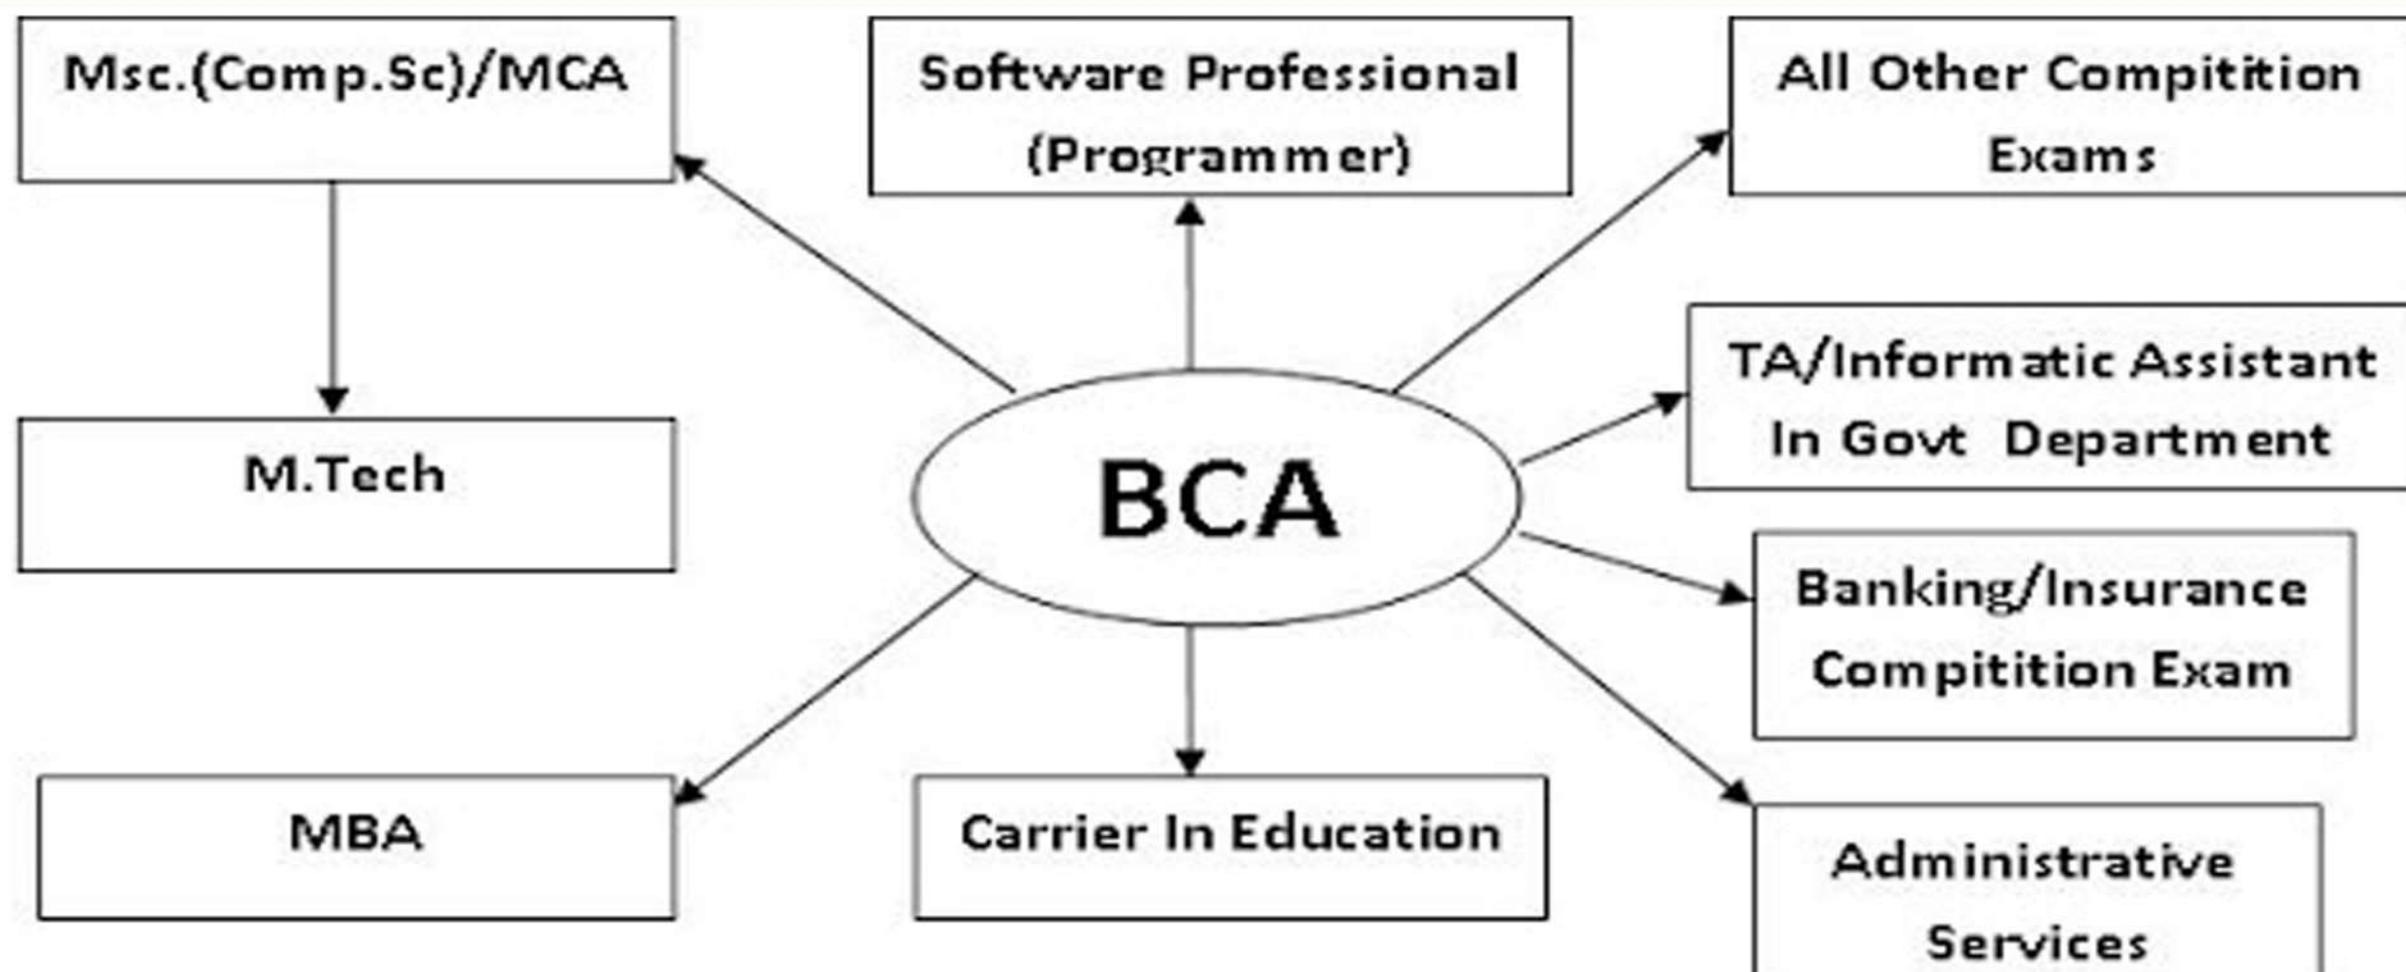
Msc.(Comp.Sc)/MCA

Software Professional (Programmer)

All Other Compitition Exams

M.Tech

BCA

TA/Informatic Assistant In Govt Department

Banking/Insurance Compitition Exam

MBA

Carrier In Education

Administrative Services